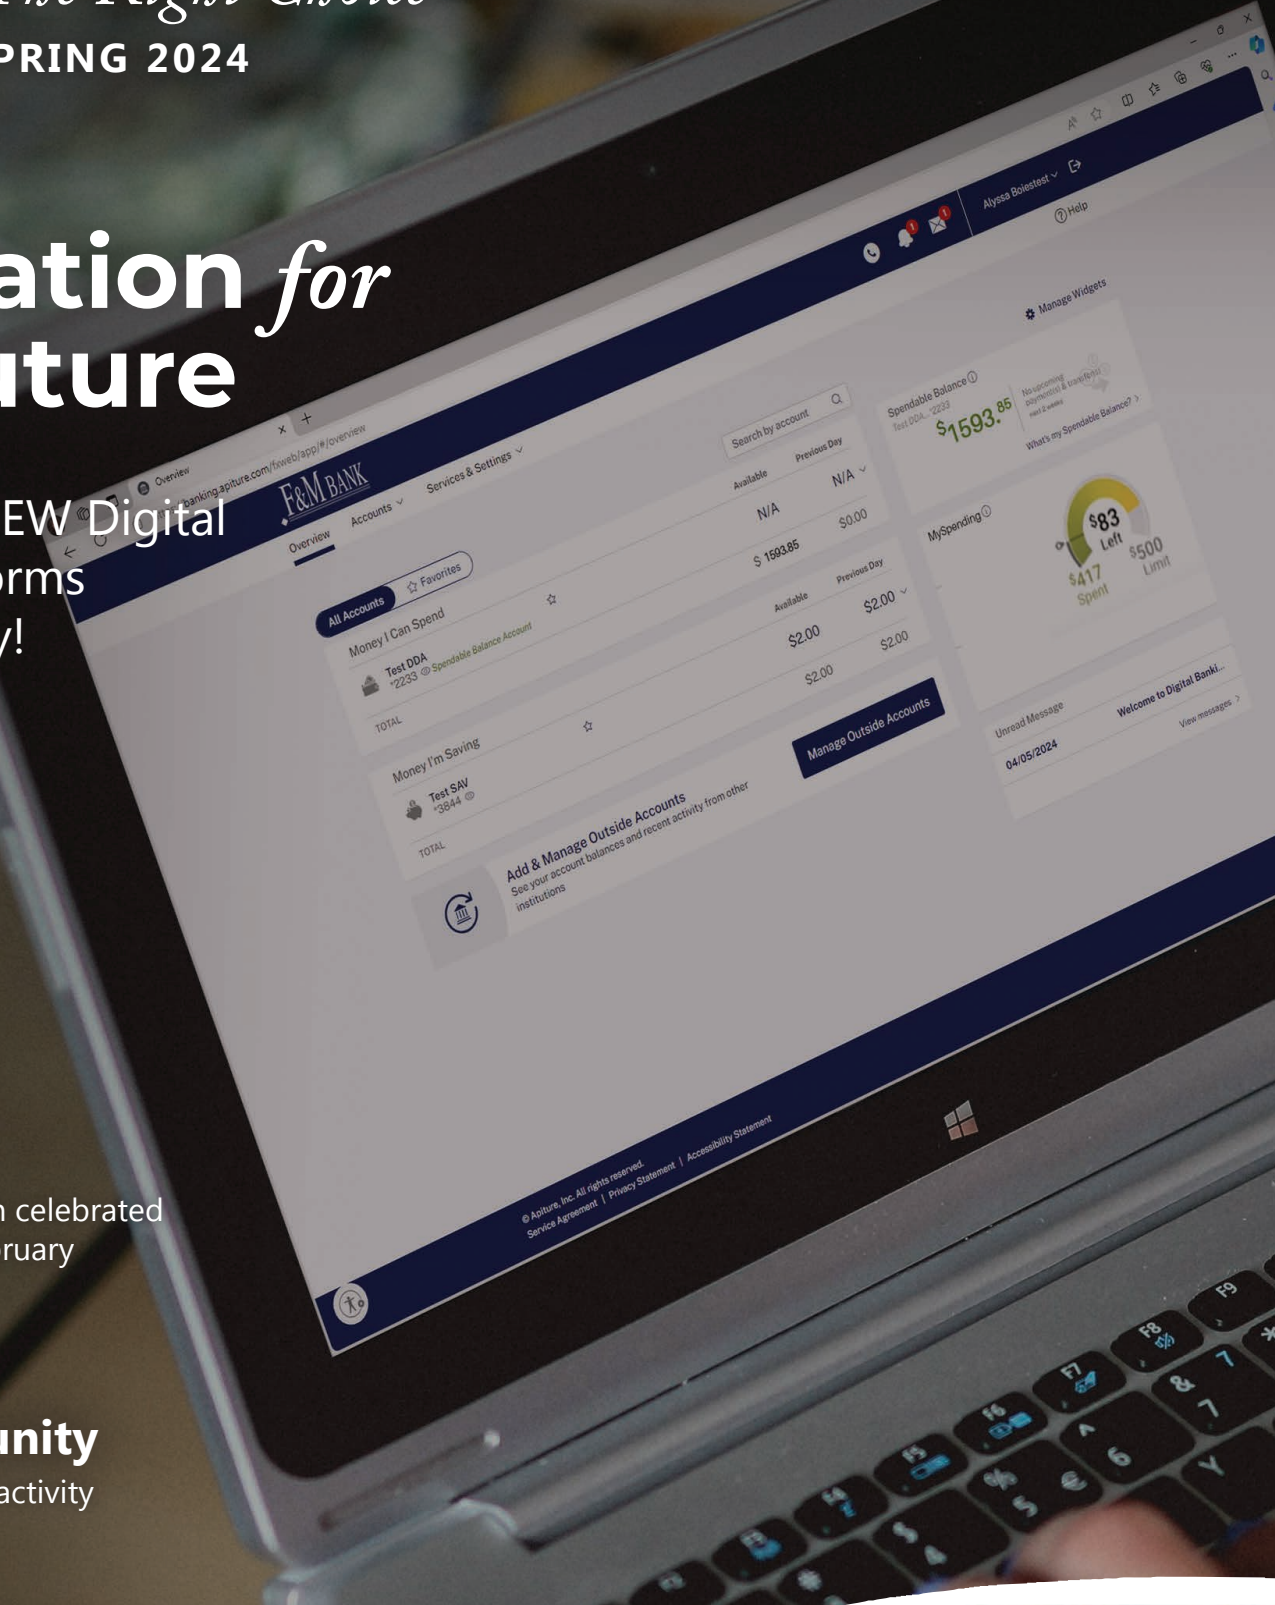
PRING 2024

ation *for*
ture

EW Digital
orms
y!

n celebrated
ruary

unity
activity

Overview
banking.apiture.com/fxweb/app/#/overview
F&M BANK
Overview Accounts Services & Settings
Alyssa Boiestest
Help
Search by account
Manage Widgets
All Accounts Favorites
Money I Can Spend
Available Previous Day
N/A N/A
Test DDA *2233 Spendable Balance Account
$ 1593.85 $0.00
TOTAL
Money I'm Saving
Available Previous Day
Test SAV *3844
$2.00 $2.00
TOTAL
$2.00 $2.00
Manage Outside Accounts
Add & Manage Outside Accounts
See your account balances and recent activity from other institutions
Spendable Balance
Test DDA *2233
$1593.85
No upcoming payment(s) & transfer(s)
Next 2 weeks
What's my Spendable Balance?
MySpending
$83 Left
$417 Spent
$500 Limit
Unread Message
04/05/2024
Welcome to Digital Banki...
View messages
© Apiture, Inc. All rights reserved.
Service Agreement | Privacy Statement | Accessibility Statement